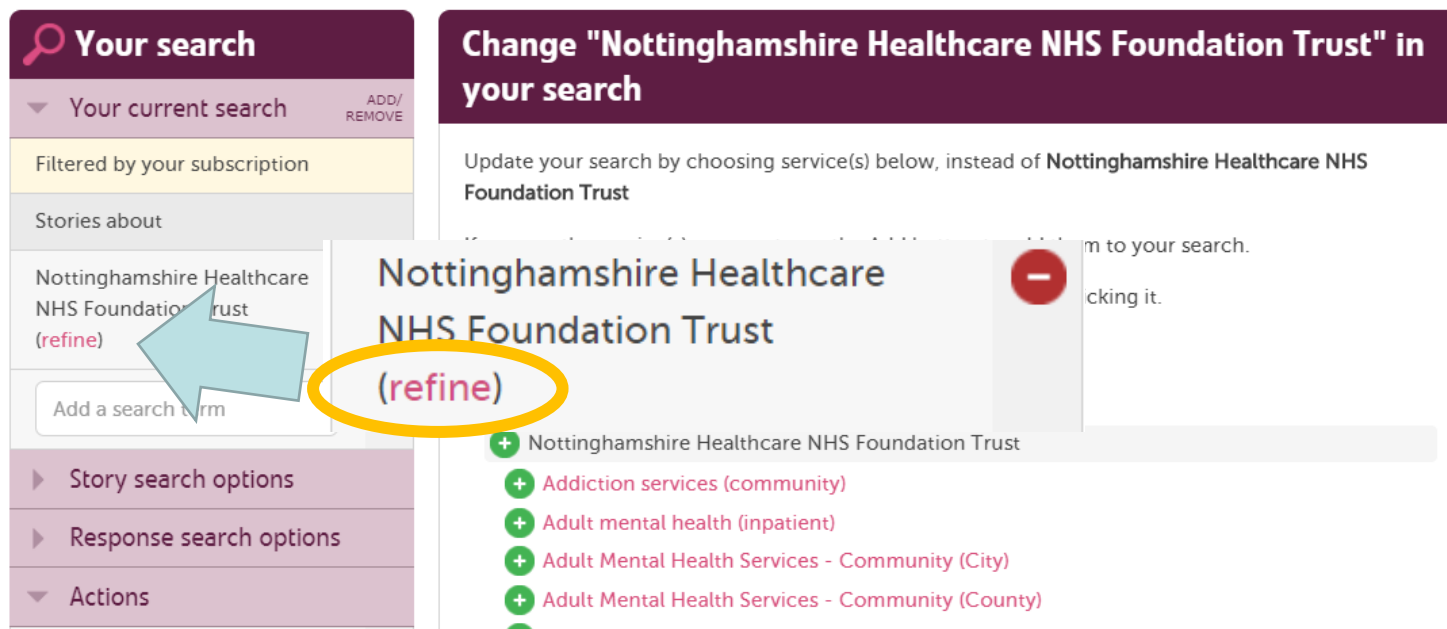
Your search

Your current search

ADD/ REMOVE

Filtered by your subscription

Stories about

Nottinghamshire Healthcare NHS Foundation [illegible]rust (refine)

Add a search t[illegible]rm

Story search options

Response search options

Actions

Change "Nottinghamshire Healthcare NHS Foundation Trust" in your search

Update your search by choosing service(s) below, instead of **Nottinghamshire Healthcare NHS Foundation Trust**

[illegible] to your search.

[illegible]cking it.

Nottinghamshire Healthcare NHS Foundation Trust (refine)

Nottinghamshire Healthcare NHS Foundation Trust

Addiction services (community)

Adult mental health (inpatient)

Adult Mental Health Services - Community (City)

Adult Mental Health Services - Community (County)